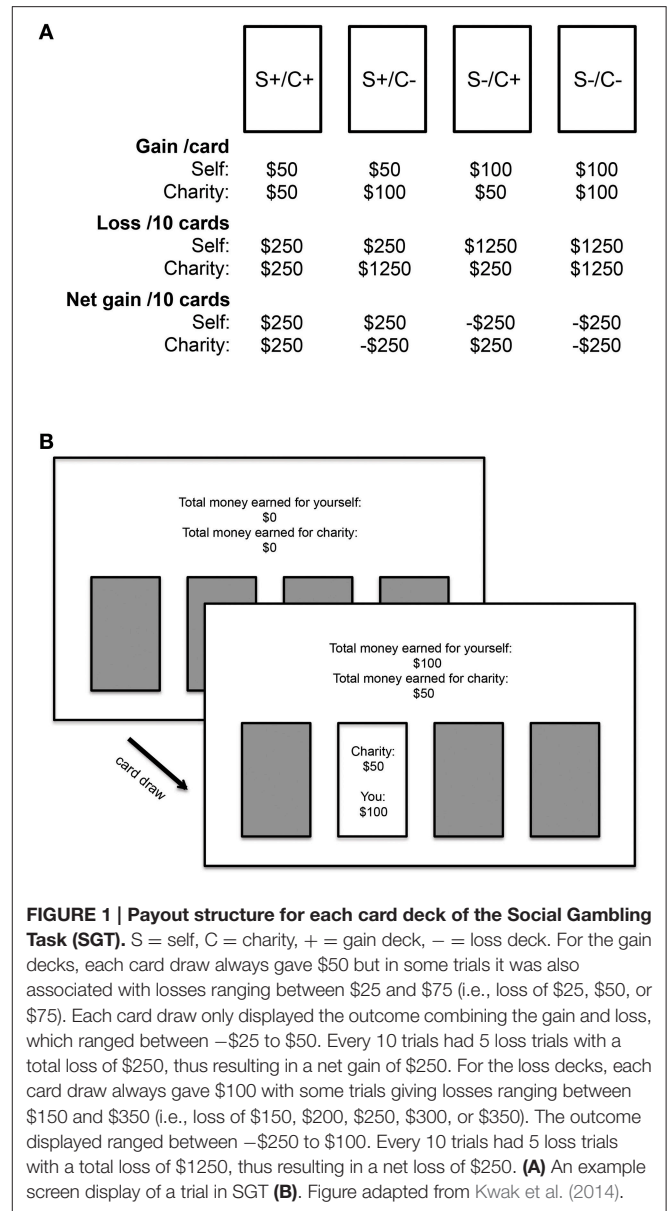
A

| | S+/C+ | S+/C- | S-/C+ | S-/C- |
|---|---|---|---|---|
| **Gain /card** | | | | |
| Self: | \$50 | \$50 | \$100 | \$100 |
| Charity: | \$50 | \$100 | \$50 | \$100 |
| **Loss /10 cards** | | | | |
| Self: | \$250 | \$250 | \$1250 | \$1250 |
| Charity: | \$250 | \$1250 | \$250 | \$1250 |
| **Net gain /10 cards** | | | | |
| Self: | \$250 | \$250 | -\$250 | -\$250 |
| Charity: | \$250 | -\$250 | \$250 | -\$250 |

B

Total money earned for yourself:
\$0
Total money earned for charity:
\$0

Total money earned for yourself:
\$100
Total money earned for charity:
\$50

Charity:
\$50

You:
\$100

card draw

**FIGURE 1 | Payout structure for each card deck of the Social Gambling Task (SGT).** S = self, C = charity, + = gain deck, − = loss deck. For the gain decks, each card draw always gave \$50 but in some trials it was also associated with losses ranging between \$25 and \$75 (i.e., loss of \$25, \$50, or \$75). Each card draw only displayed the outcome combining the gain and loss, which ranged between −\$25 to \$50. Every 10 trials had 5 loss trials with a total loss of \$250, thus resulting in a net gain of \$250. For the loss decks, each card draw always gave \$100 with some trials giving losses ranging between \$150 and \$350 (i.e., loss of \$150, \$200, \$250, \$300, or \$350). The outcome displayed ranged between −\$250 to \$100. Every 10 trials had 5 loss trials with a total loss of \$1250, thus resulting in a net loss of \$250. **(A)** An example screen display of a trial in SGT **(B)**. Figure adapted from Kwak et al. (2014).